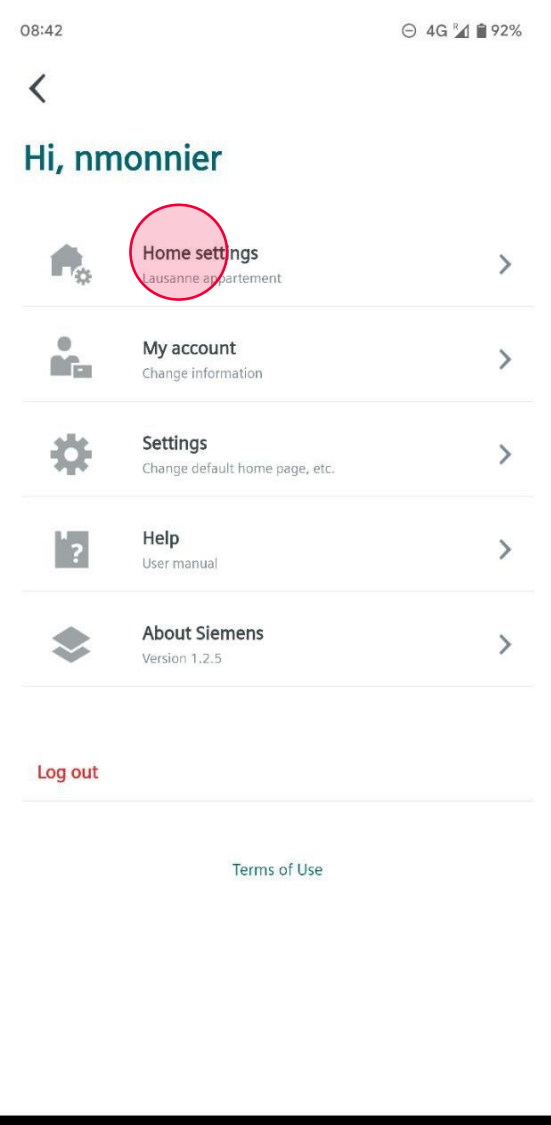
08:42

4G R 92%

Hi, nmonnier

Home settings
Lausanne appartement

My account
Change information

Settings
Change default home page, etc.

Help
User manual

About Siemens
Version 1.2.5

Log out

Terms of Use